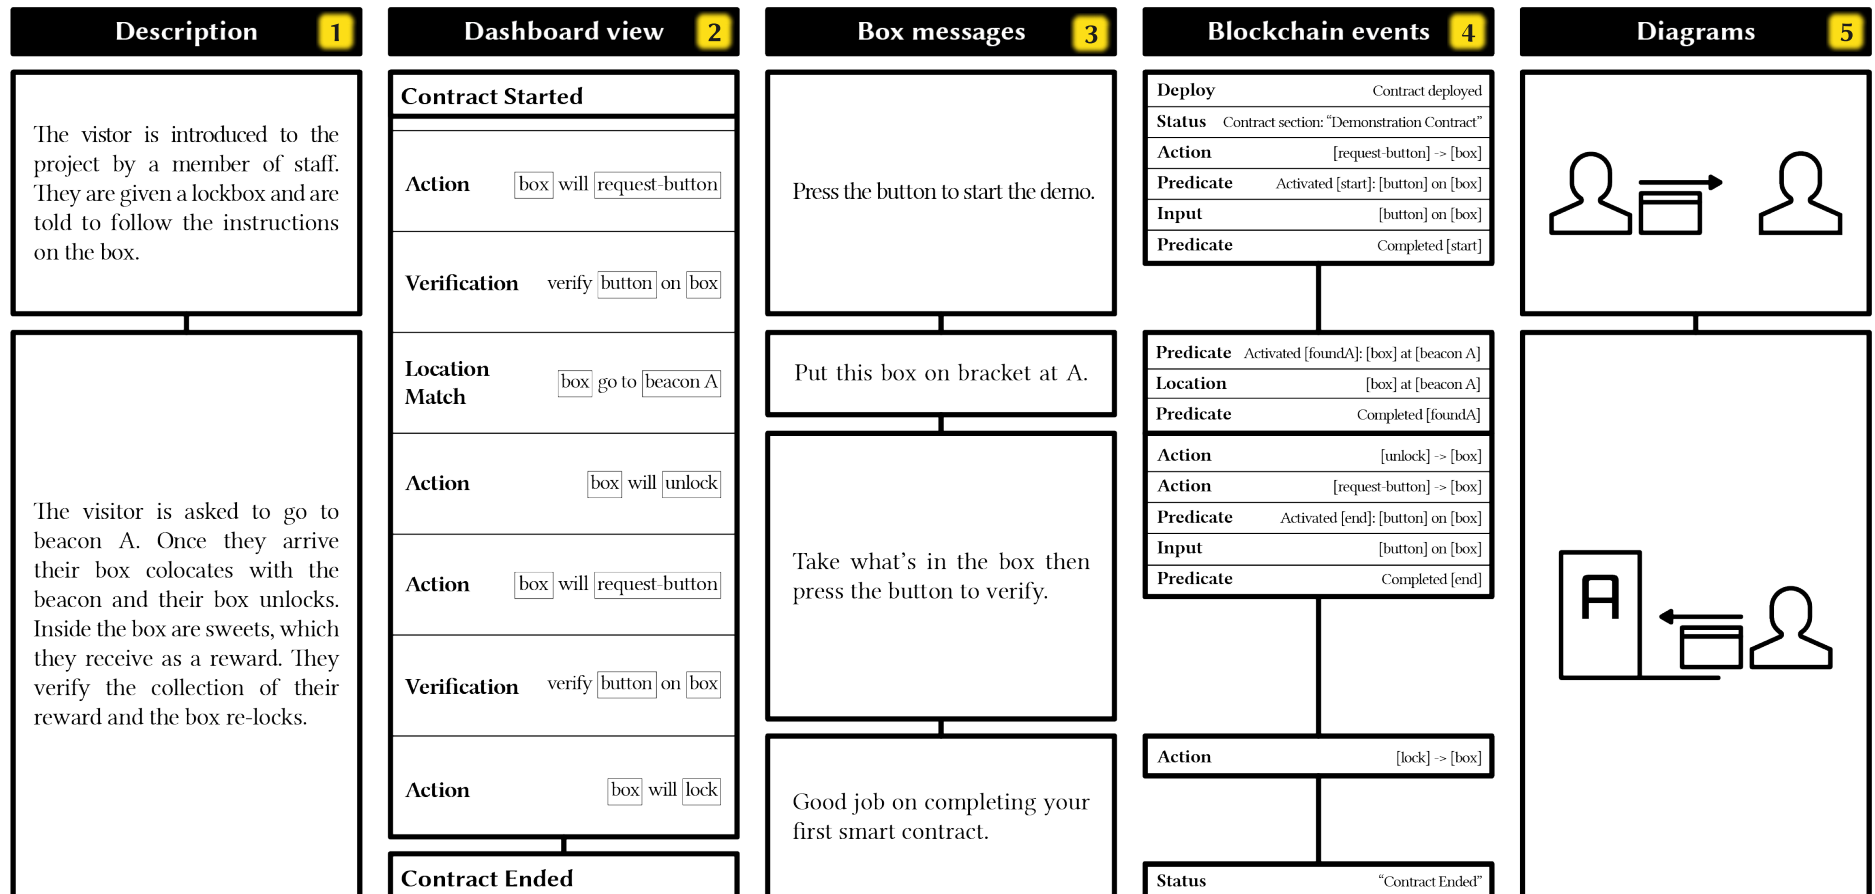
Description 1

The vistor is introduced to the project by a member of staff. They are given a lockbox and are told to follow the instructions on the box.

The visitor is asked to go to beacon A. Once they arrive their box colocates with the beacon and their box unlocks. Inside the box are sweets, which they receive as a reward. They verify the collection of their reward and the box re-locks.

Dashboard view 2

Contract Started

Action box will request-button

Verification verify button on box

Location Match box go to beacon A

Action box will unlock

Action box will request-button

Verification verify button on box

Action box will lock

Contract Ended

Box messages 3

Press the button to start the demo.

Put this box on bracket at A.

Take what's in the box then press the button to verify.

Good job on completing your first smart contract.

Blockchain events 4

| | |
|---|---|
| Deploy | Contract deployed |
| Status | Contract section: "Demonstration Contract" |
| Action | [request-button] -> [box] |
| Predicate | Activated [start]: [button] on [box] |
| Input | [button] on [box] |
| Predicate | Completed [start] |

| | |
|---|---|
| Predicate | Activated [foundA]: [box] at [beacon A] |
| Location | [box] at [beacon A] |
| Predicate | Completed [foundA] |

| | |
|---|---|
| Action | [unlock] -> [box] |
| Action | [request-button] -> [box] |
| Predicate | Activated [end]: [button] on [box] |
| Input | [button] on [box] |
| Predicate | Completed [end] |

| | |
|---|---|
| Action | [lock] -> [box] |

| | |
|---|---|
| Status | "Contract Ended" |

Diagrams 5

A